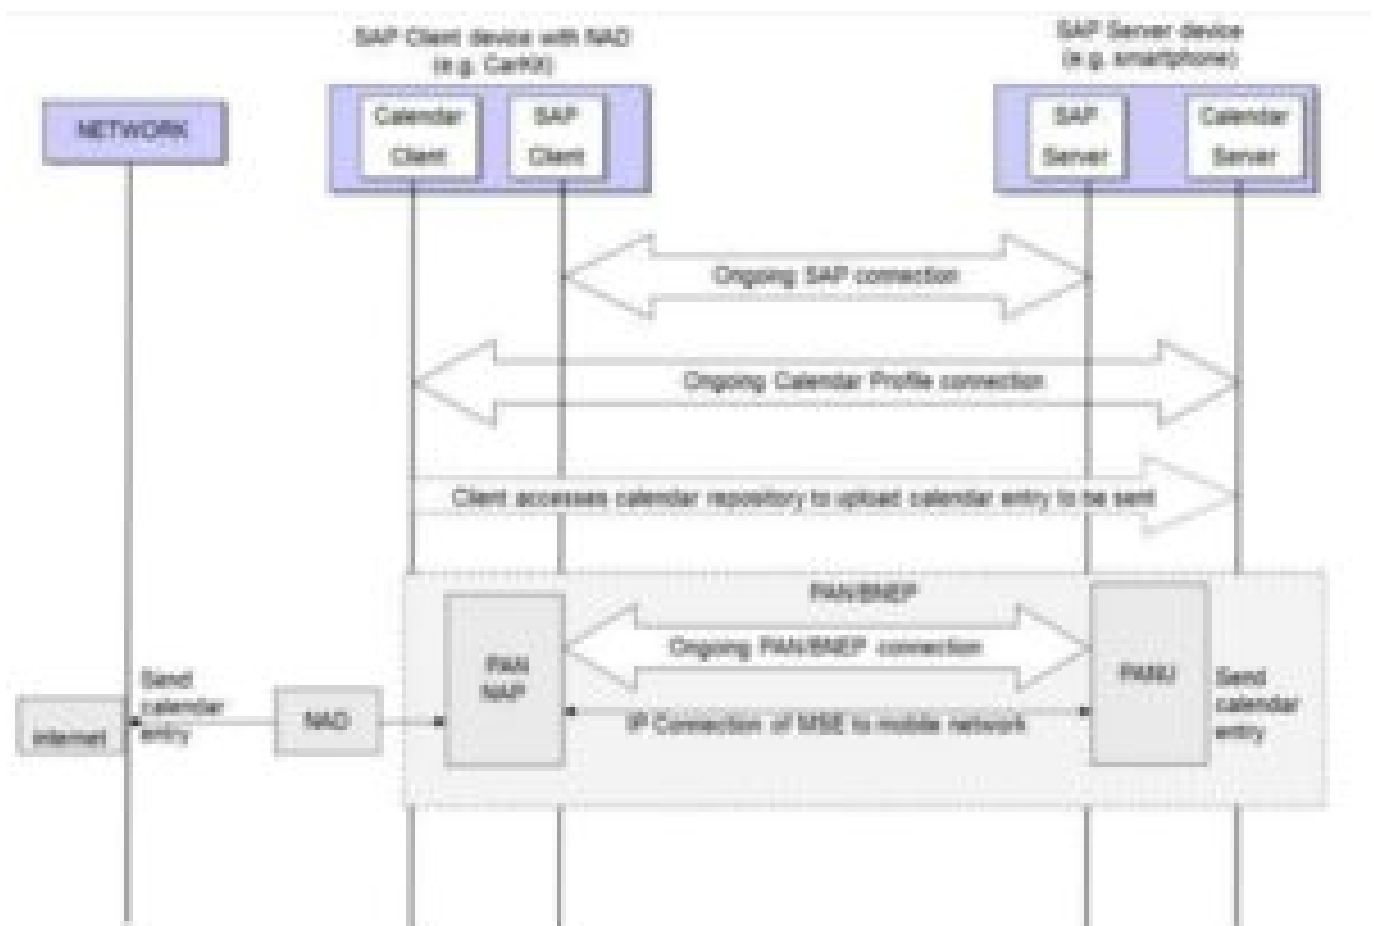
SAP Client device with NAD
(e.g. CarKit)

SAP Server device
(e.g. smartphone)

NETWORK

Calendar Client

SAP Client

SAP Server

Calendar Server

Ongoing SAP connection

Ongoing Calendar Profile connection

Client accesses calendar repository to upload calendar entry to be sent

PAN/BNEP

Ongoing PAN/BNEP connection

PAN NAP

PANU

Internet

Send calendar entry

NAD

IP Connection of MSE to mobile network

Send calendar entry